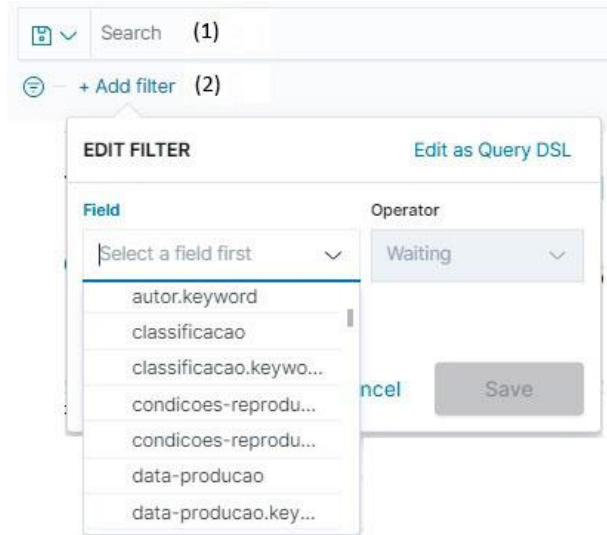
Search (1)

+ Add filter (2)

EDIT FILTER

Edit as Query DSL

Field

Operator

Select a field first

Waiting

autor.keyword

classificacao

classificacao.keywo...

condicoes-reprodu...

condicoes-reprodu...

data-producao

data-producao.key...

ncel

Save